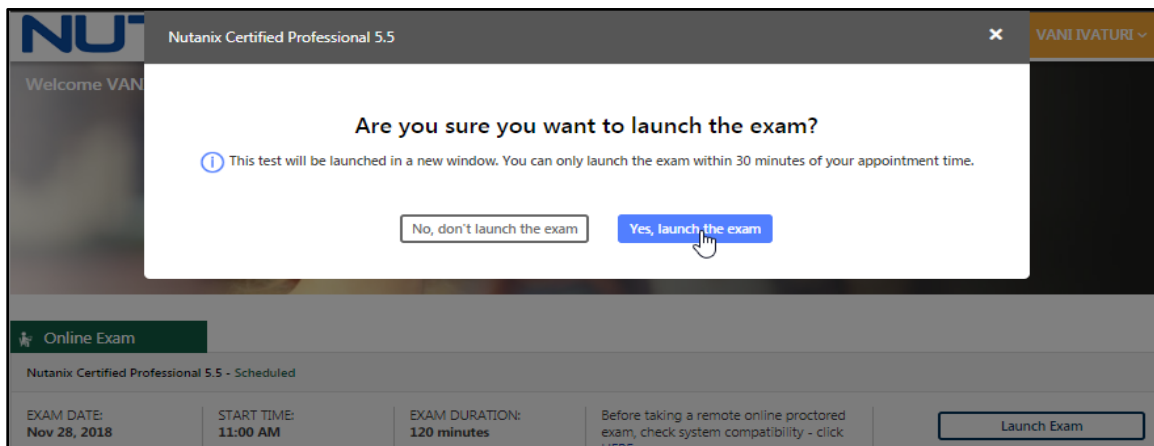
NUT

Welcome VAN

VANI IVATURI

Nutanix Certified Professional 5.5

×

Are you sure you want to launch the exam?

This test will be launched in a new window. You can only launch the exam within 30 minutes of your appointment time.

No, don't launch the exam

Yes, launch the exam

Online Exam

Nutanix Certified Professional 5.5 - Scheduled

EXAM DATE:
Nov 28, 2018

START TIME:
11:00 AM

EXAM DURATION:
120 minutes

Before taking a remote online proctored exam, check system compatibility - click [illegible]

Launch Exam